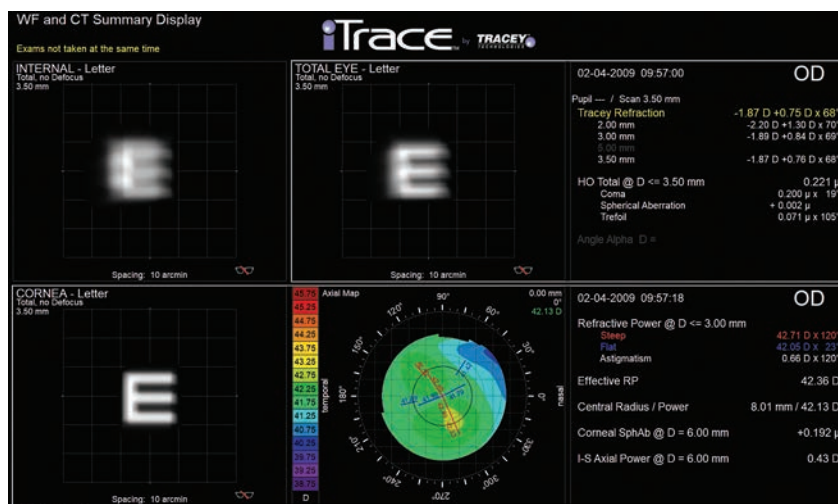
WF and CT Summary Display

iTrace by TRACEY TECHNOLOGIES

Exams not taken at the same time

INTERNAL - Letter
Total, no Defocus
3.50 mm

Spacing: 10 arcmin

TOTAL EYE - Letter
Total, no Defocus
3.50 mm

Spacing: 10 arcmin

02-04-2009 09:57:00 OD

Pupil — / Scan 3.50 mm
Tracey Refraction -1.87 D +0.75 D x 68
2.00 mm -2.20 D +1.30 D x 70
3.00 mm -1.89 D +0.84 D x 69
5.00 mm
3.50 mm -1.87 D +0.76 D x 68

HO Total @ D <= 3.50 mm 0.221 μ
Coma 0.200 μ x 19
Spherical Aberration + 0.002 μ
Trefoil 0.071 μ x 105

Angle Alpha D =

CORNEA - Letter
Total, no Defocus
3.50 mm

Spacing: 10 arcmin

45.75
45.25
44.75
44.25
43.75
43.25
42.75
42.25
41.75
41.25
40.75
40.25
39.75
39.25
38.75
D

Axial Map
0.00 mm
0°
42.13 D

90° 60° 30° 0 330° 300° 270° 240° 210° 180° 150° 120°
temporal
nasal

02-04-2009 09:57:18 OD

Refractive Power @ D <= 3.00 mm
Steep 42.71 D x 120
Flat 42.05 D x 23
Astigmatism 0.66 D x 120

Effective RP 42.36 D

Central Radius / Power 8.01 mm / 42.13 D

Corneal SphAb @ D = 6.00 mm +0.192 μ

I-S Axial Power @ D = 6.00 mm 0.43 D